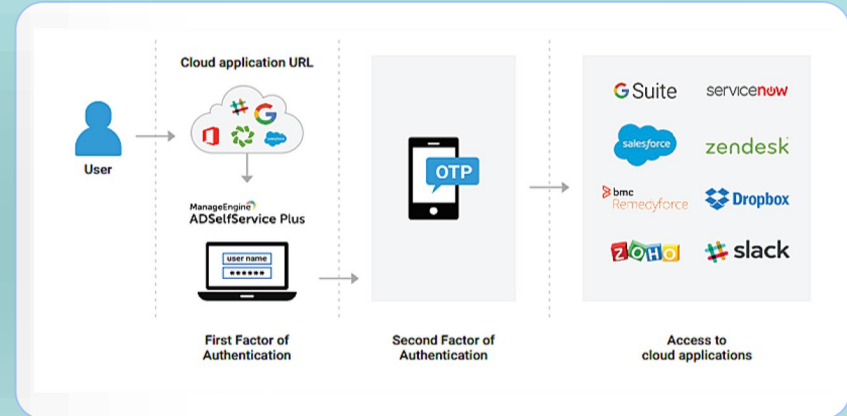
Cloud application URL

User

salesforce

ManageEngine
ADSelfService Plus

user name
******

OTP

G Suite
servicenow
salesforce
zendesk
bmc Remedyforce
Dropbox
ZOHO
slack

First Factor of Authentication

Second Factor of Authentication

Access to cloud applications